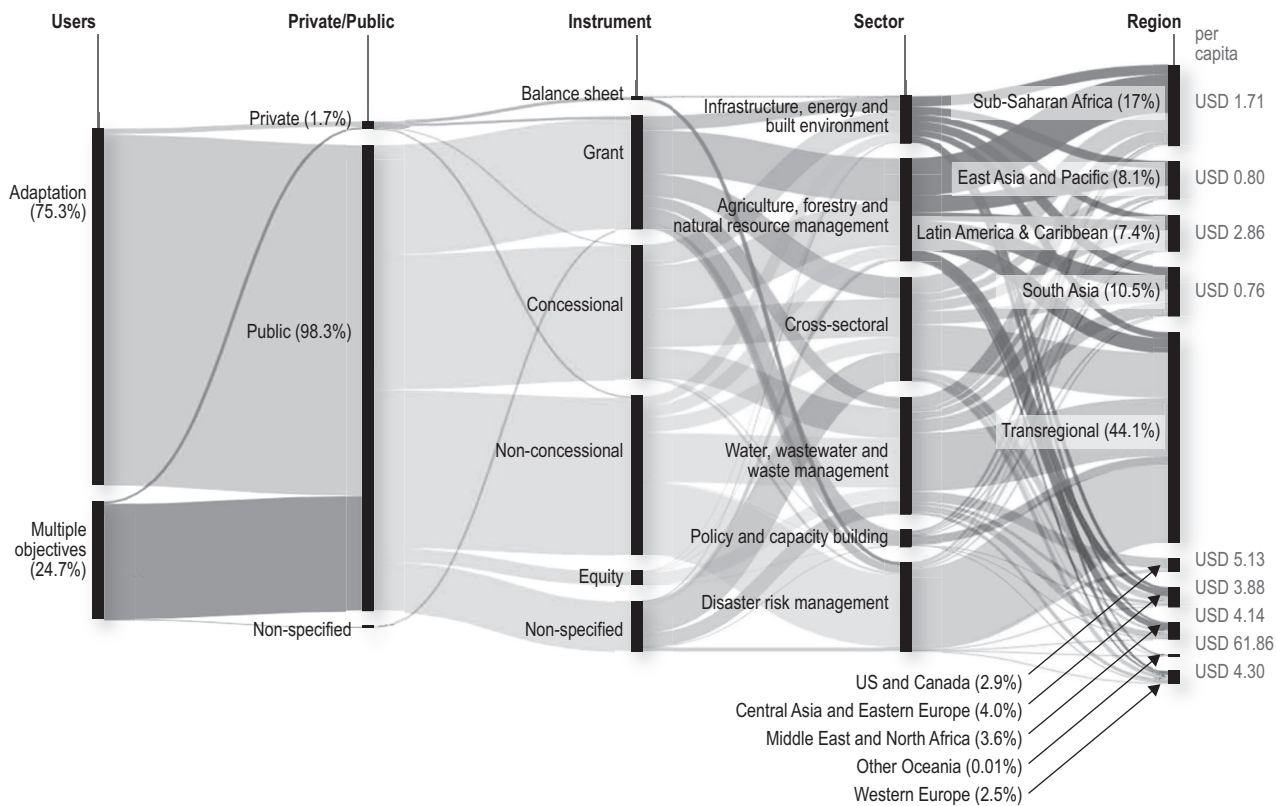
Users

Private/Public

Instrument

Sector

Region

per capita

Adaptation (75.3%)

Multiple objectives (24.7%)

Private (1.7%)

Public (98.3%)

Non-specified

Balance sheet

Grant

Concessional

Non-concessional

Equity

Non-specified

Infrastructure, energy and built environment

Agriculture, forestry and natural resource management

Cross-sectoral

Water, wastewater and waste management

Policy and capacity building

Disaster risk management

Sub-Saharan Africa (17%)

East Asia and Pacific (8.1%)

Latin America & Caribbean (7.4%)

South Asia (10.5%)

Transregional (44.1%)

USD 1.71

USD 0.80

USD 2.86

USD 0.76

USD 5.13

USD 3.88

USD 4.14

USD 61.86

USD 4.30

US and Canada (2.9%)

Central Asia and Eastern Europe (4.0%)

Middle East and North Africa (3.6%)

Other Oceania (0.01%)

Western Europe (2.5%)